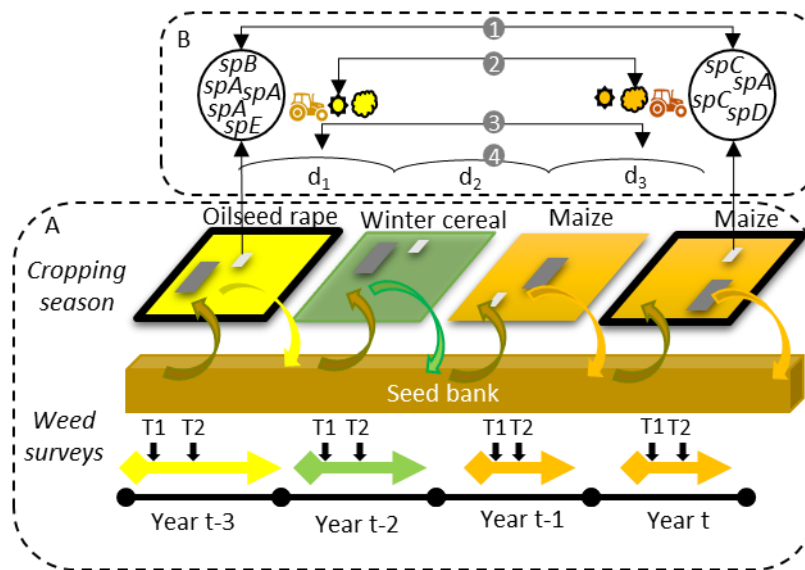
B

1

2

3

4

spB
spA
spA
spA
spE

spC
spA
spC
spD

$d_1$ $d_2$ $d_3$

A

Oilseed rape

Winter cereal

Maize

Maize

Cropping season

Seed bank

Weed surveys

T1 T2

T1 T2

T1 T2

T1 T2

Year t-3

Year t-2

Year t-1

Year t